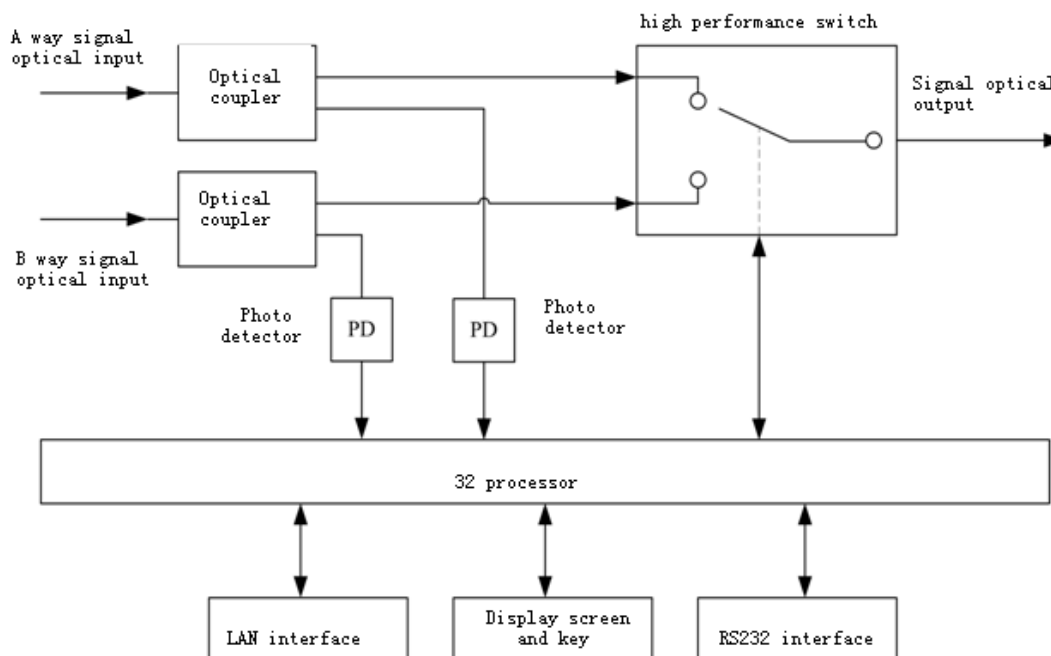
high performance switch

A way signal optical input

Optical coupler

Signal optical output

Optical coupler

B way signal optical input

Photo detector

PD

PD

Photo detector

32 processor

LAN interface

Display screen and key

RS232 interface